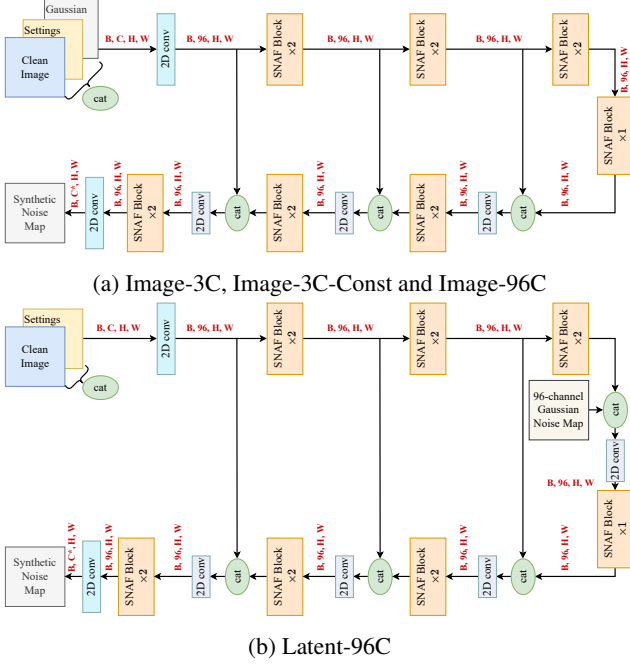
Gaussian

Settings

Clean Image

cat

B, C, H, W

2D conv

B, 96, H, W

SNAF Block ×2

B, 96, H, W

SNAF Block ×2

B, 96, H, W

SNAF Block ×2

B, 96, H, W

SNAF Block ×1

B, 96, H, W

cat

SNAF Block ×2

B, 96, H, W

2D conv

B, 96, H, W

cat

SNAF Block ×2

B, 96, H, W

2D conv

B, 96, H, W

cat

SNAF Block ×2

B, 96, H, W

2D conv

B, 96, H, W

SNAF Block ×2

B, 96, H, W

2D conv

B, C', H, W

Synthetic Noise Map

(a) Image-3C, Image-3C-Const and Image-96C

Settings

Clean Image

cat

B, C, H, W

2D conv

B, 96, H, W

SNAF Block ×2

B, 96, H, W

SNAF Block ×2

B, 96, H, W

SNAF Block ×2

96-channel Gaussian Noise Map

cat

2D conv

B, 96, H, W

SNAF Block ×1

B, 96, H, W

cat

SNAF Block ×2

B, 96, H, W

2D conv

B, 96, H, W

cat

SNAF Block ×2

B, 96, H, W

2D conv

B, 96, H, W

cat

SNAF Block ×2

B, 96, H, W

2D conv

B, 96, H, W

SNAF Block ×2

B, 96, H, W

2D conv

B, C', H, W

Synthetic Noise Map

(b) Latent-96C